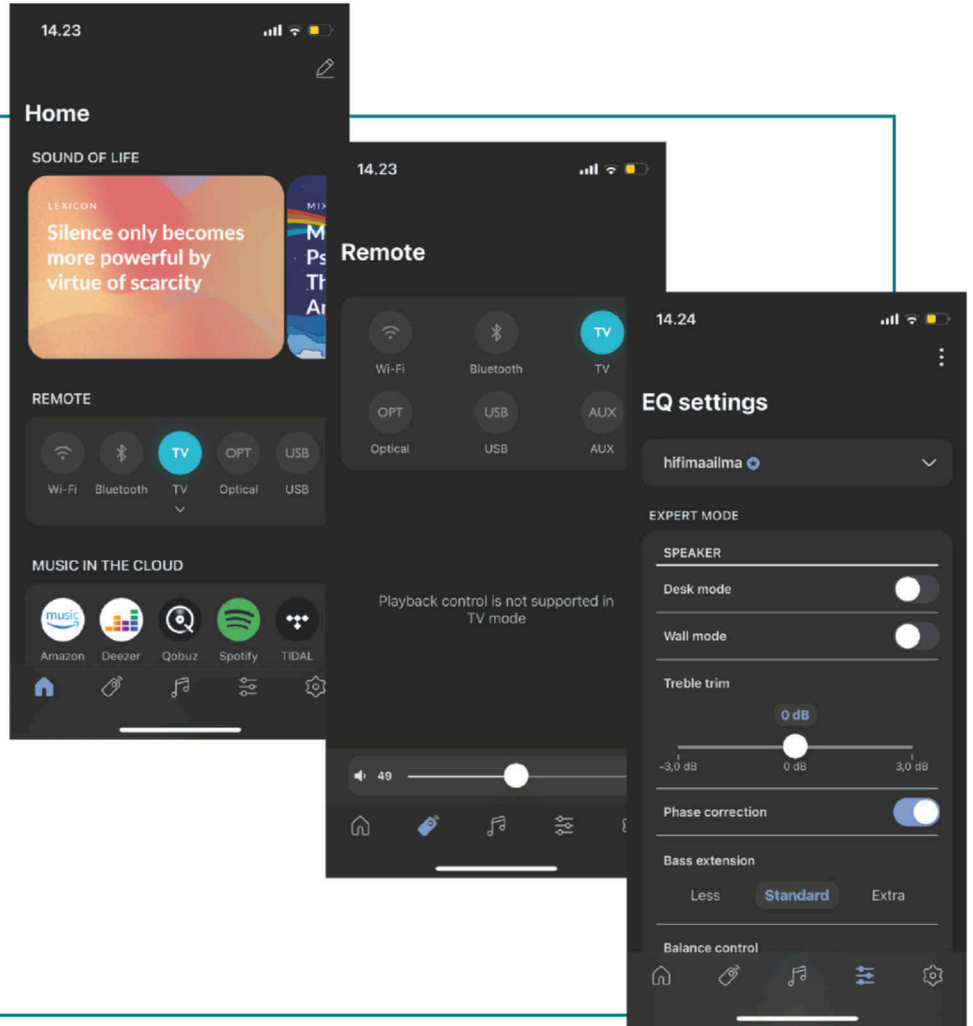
14.23

Home

SOUND OF LIFE

LEXICON

Silence only becomes more powerful by virtue of scarcity

MIX

M
Ps
Th
Ar

REMOTE

Wi-Fi
Bluetooth
TV
TV
OPT
Optical
USB
USB

MUSIC IN THE CLOUD

music
Amazon
Deezer
Qobuz
Spotify
TIDAL

14.23

Remote

Wi-Fi
Bluetooth
TV
TV
OPT
Optical
USB
USB
AUX
AUX

Playback control is not supported in TV mode

49

14.24

EQ settings

hifimaailma

EXPERT MODE

SPEAKER

Desk mode

Wall mode

Treble trim

0 dB

-3,0 dB
0 dB
3,0 dB

Phase correction

Bass extension

Less
Standard
Extra

Balance control